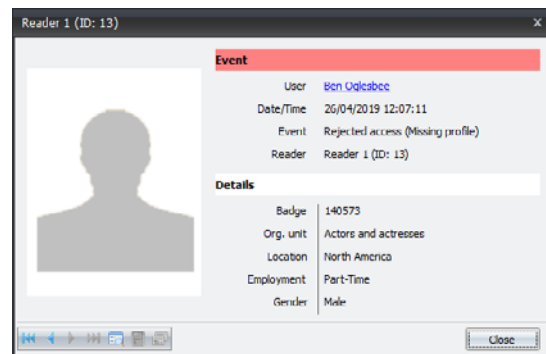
Reader 1 (ID: 13)

×

Event

User Ben Oglesbee

Date/Time 26/04/2019 12:07:11

Event Rejected access (Missing profile)

Reader Reader 1 (ID: 13)

Details

Badge 140573

Org. unit Actors and actresses

Location North America

Employment Part-Time

Gender Male

Close